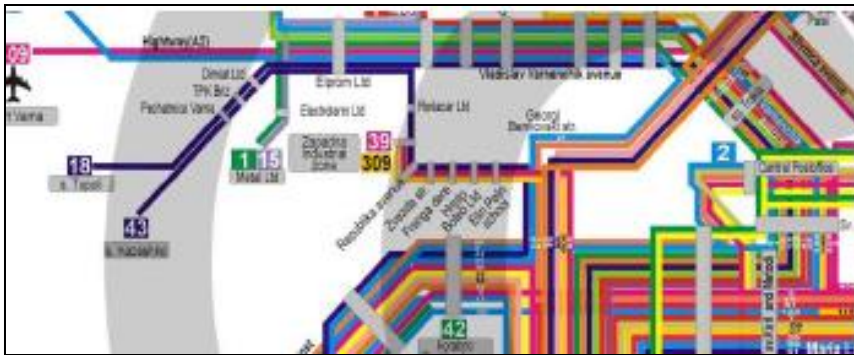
09
Highway (A2)
Varna
Dimal Ltd
TPK Briz
Pedahotea Varna
18
s. Topoli
43
s. Kazashko
Elprom Ltd
Electrolami Ltd
1
15
Metal Ltd
Zapadna Industrial Zone
39
309
Relacar Ltd
Vladislav Varnenchik avenue
Georgi Benkovski str
2
Central Railway station
Republika avenue
Zapadna str
Prilepa str
Nikola Botev str
Elin Pelin str
42
Kolarov